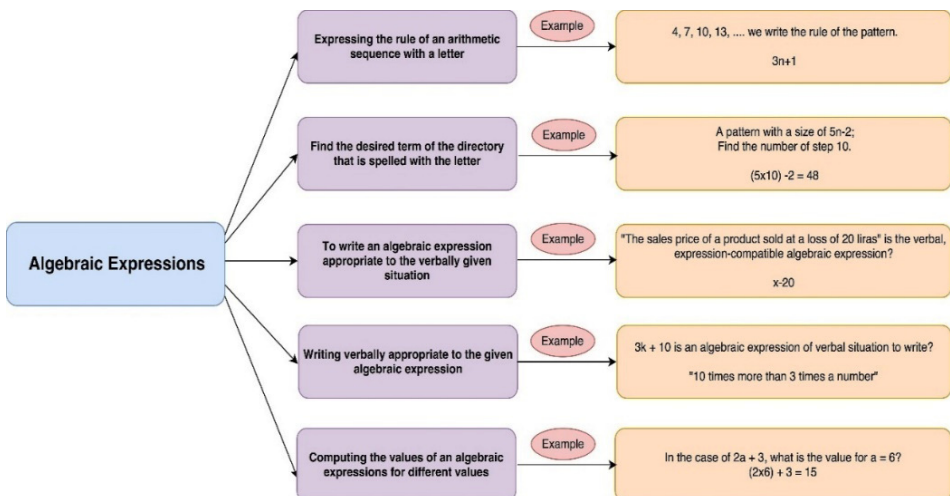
Algebraic Expressions

Expressing the rule of an arithmetic sequence with a letter

Example

4, 7, 10, 13, .... we write the rule of the pattern.

3n+1

Find the desired term of the directory that is spelled with the letter

Example

A pattern with a size of 5n-2;
Find the number of step 10.

(5x10) -2 = 48

To write an algebraic expression appropriate to the verbally given situation

Example

"The sales price of a product sold at a loss of 20 liras" is the verbal, expression-compatible algebraic expression?

x-20

Writing verbally appropriate to the given algebraic expression

Example

3k + 10 is an algebraic expression of verbal situation to write?

"10 times more than 3 times a number"

Computing the values of an algebraic expressions for different values

Example

In the case of 2a + 3, what is the value for a = 6?
(2x6) + 3 = 15